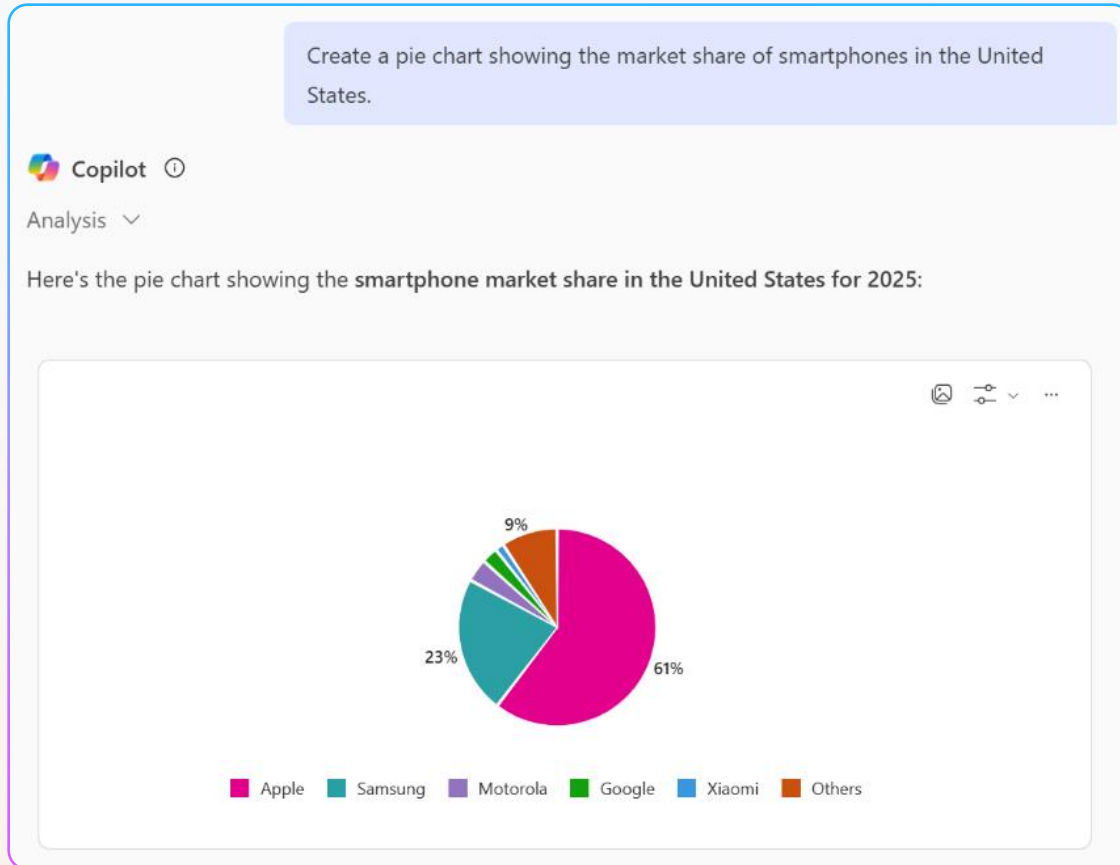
Create a pie chart showing the market share of smartphones in the United States.

Copilot

Analysis

Here's the pie chart showing the **smartphone market share in the United States for 2025**:

···

9%

23%

61%

Apple Samsung Motorola Google Xiaomi Others